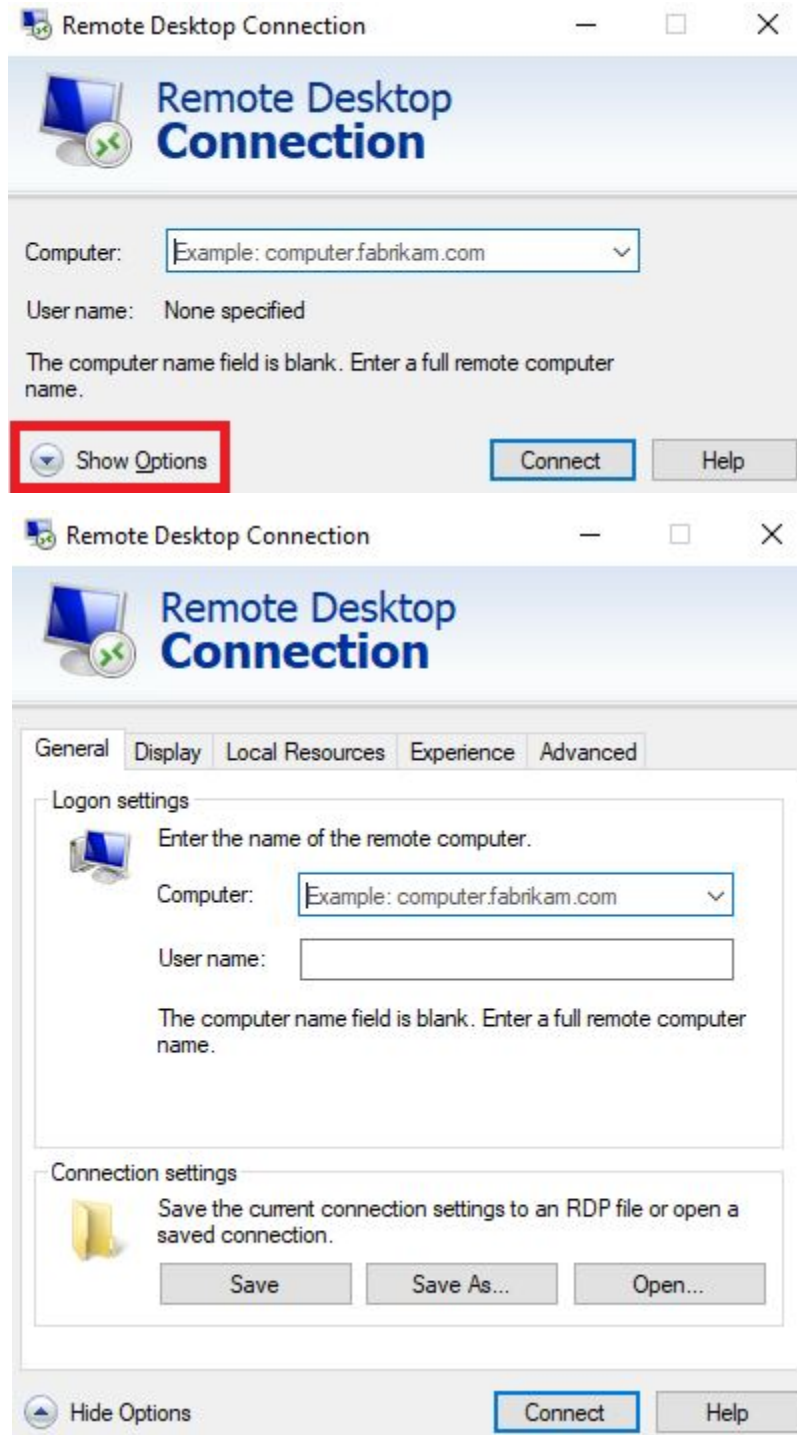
Remote Desktop Connection

Remote Desktop
Connection

Computer: Example: computer.fabrikam.com

User name: None specified

The computer name field is blank. Enter a full remote computer name.

Show Options

Connect

Help

Remote Desktop Connection

Remote Desktop
Connection

General | Display | Local Resources | Experience | Advanced

Logon settings

Enter the name of the remote computer.

Computer: Example: computer.fabrikam.com

User name:

The computer name field is blank. Enter a full remote computer name.

Connection settings

Save the current connection settings to an RDP file or open a saved connection.

Save

Save As...

Open...

Hide Options

Connect

Help